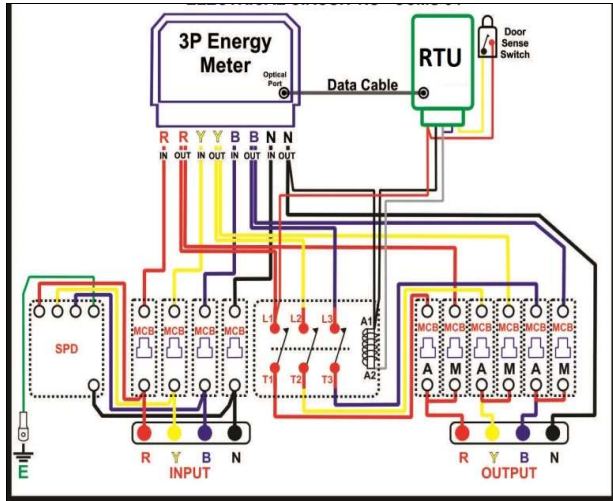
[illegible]

3P Energy Meter

Optical Port

Data Cable

RTU

Door Sense Switch

R IN R OUT Y IN Y OUT B IN B OUT N IN N OUT

SPD

MCB MCB MCB MCB

L1 L2 L3

T1 T2 T3

A1 A2

MCB MCB MCB MCB MCB MCB

A M A M A M

E

R Y B N
INPUT

R Y B N
OUTPUT